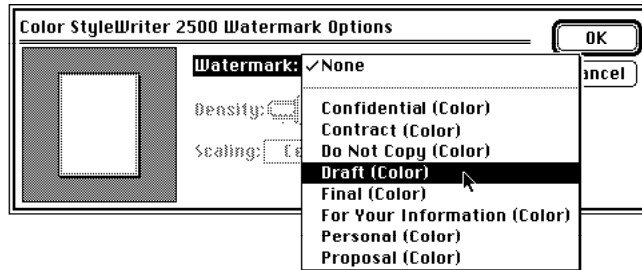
Color StyleWriter 2500 Watermark Options

OK

Watermark: ✓None

ancel

Density:

Scaling: Ce

Confidential (Color)
Contract (Color)
Do Not Copy (Color)
Draft (Color)
Final (Color)
For Your Information (Color)
Personal (Color)
Proposal (Color)